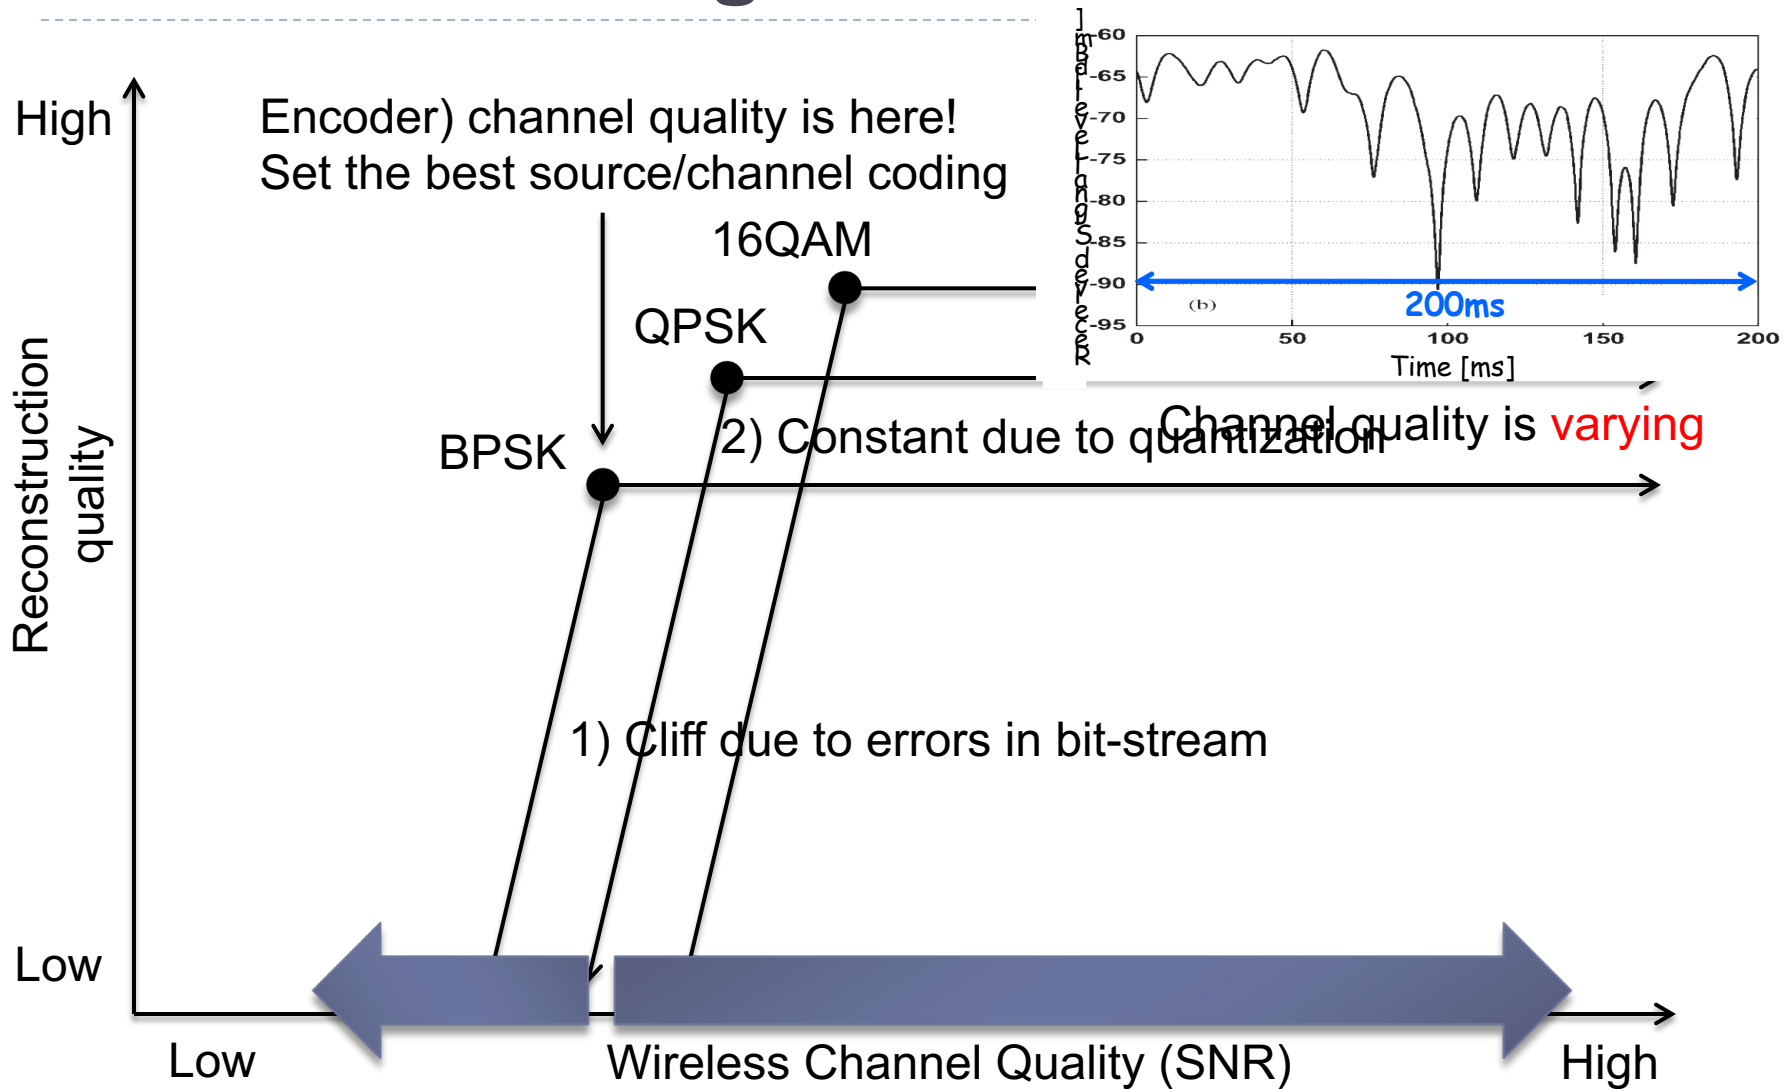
High

Encoder) channel quality is here!
Set the best source/channel coding

16QAM

QPSK

BPSK

2) Constant due to quantization

Channel quality is varying

Reconstruction quality

1) Cliff due to errors in bit-stream

Low

Low

Wireless Channel Quality (SNR)

High

Received Signal Strength [dBm]

-60
-65
-70
-75
-80
-85
-90
-95

(b)

200ms

0
50
100
150
200

Time [ms]